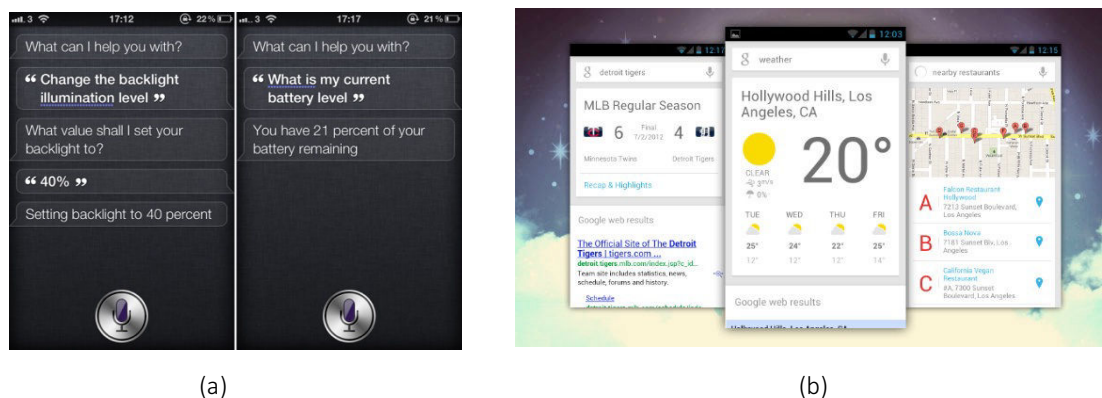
3 17:12 22%

What can I help you with?

“ Change the backlight illumination level ”

What value shall I set your backlight to?

“ 40% ”

Setting backlight to 40 percent

3 17:17 21%

What can I help you with?

“ What is my current battery level ”

You have 21 percent of your battery remaining

(a)

12:17

detroit tigers

MLB Regular Season

6 Final 7/2/2012 4

Minnesota Twins Detroit Tigers

Recap & Highlights

Google web results

The Official Site of The Detroit Tigers | tigers.com ...

detroit.tigers.mlb.com/index.jsp?c_id...

Team site includes statistics, news, schedule, forums and history.

Schedule

12:03

weather

Hollywood Hills, Los Angeles, CA

20°

CLEAR

3 m/s

0%

| TUE | WED | THU | FRI |
|---|---|---|---|
| 25° | 24° | 22° | 25° |
| 12° | 12° | 12° | 14° |

Google web results

Hollywood Hills, Los Angeles, CA

12:15

nearby restaurants

A Falcon Restaurant Hollywood 7213 Sunset Boulevard, Los Angeles

B Bossa Nova 7181 Sunset Blv, Los Angeles

C California Vegan Restaurant 7300 Sunset Boulevard, Los Angeles

(b)